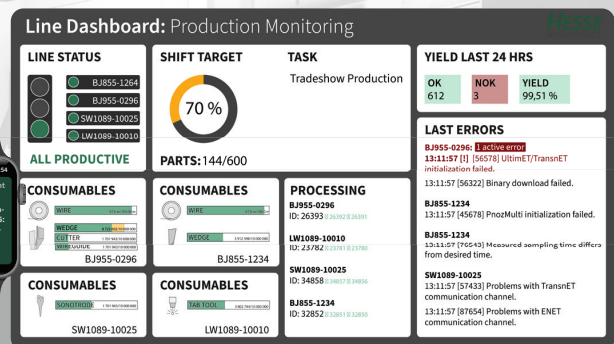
Line Dashboard: Production Monitoring

HESSE

LINE STATUS

BJ855-1264
BJ955-0296
SW1089-10025
LW1089-10010

ALL PRODUCTIVE

SHIFT TARGET

70 %

PARTS: 144/600

TASK

Tradeshow Production

YIELD LAST 24 HRS

| OK | NOK | YIELD |
|---|---|---|
| 612 | 3 | 99,51 % |

LAST ERRORS

BJ955-0296: 1 active error
13:11:57 [!] [56578] UltimET/TransnET initialization failed.

13:11:57 [56322] Binary download failed.

BJ855-1234
13:11:57 [45678] PnozMulti initialization failed.

BJ855-1234
13:11:57 [76543] Measured sampling time differs from desired time.

SW1089-10025
13:11:57 [57433] Problems with TransnET communication channel.

13:11:57 [87654] Problems with ENET communication channel.

CONSUMABLES

WIRE
WEDGE
CUTTER
WIRE GUIDE

BJ955-0296

CONSUMABLES

WIRE
WEDGE

BJ855-1234

PROCESSING

BJ955-0296
ID: 26393

LW1089-10010
ID: 23782

SW1089-10025
ID: 34858

BJ855-1234
ID: 32852

CONSUMABLES

SONOTRODE

SW1089-10025

CONSUMABLES

TAB TOOL

LW1089-10010